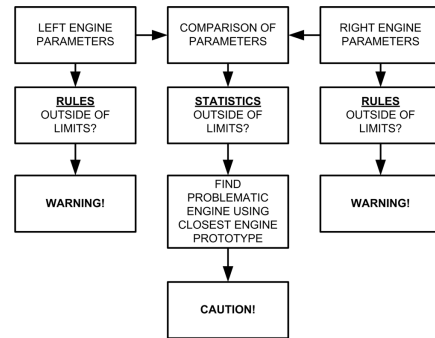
LEFT ENGINE PARAMETERS

COMPARISON OF PARAMETERS

RIGHT ENGINE PARAMETERS

RULES
OUTSIDE OF LIMITS?

STATISTICS
OUTSIDE OF LIMITS?

RULES
OUTSIDE OF LIMITS?

WARNING!

FIND PROBLEMATIC ENGINE USING CLOSEST ENGINE PROTOTYPE

WARNING!

CAUTION!